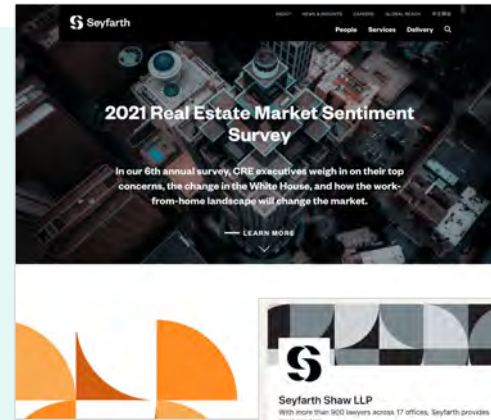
Seyfarth

ABOUT NEWS & INSIGHTS CAREERS GLOBAL REACH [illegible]

People Services Delivery

2021 Real Estate Market Sentiment Survey

In our 6th annual survey, CRE executives weigh in on their top concerns, the change in the White House, and how the work-from-home landscape will change the market.

LEARN MORE

Seyfarth Shaw LLP

With more than 900 lawyers across 17 offices, Seyfarth provides